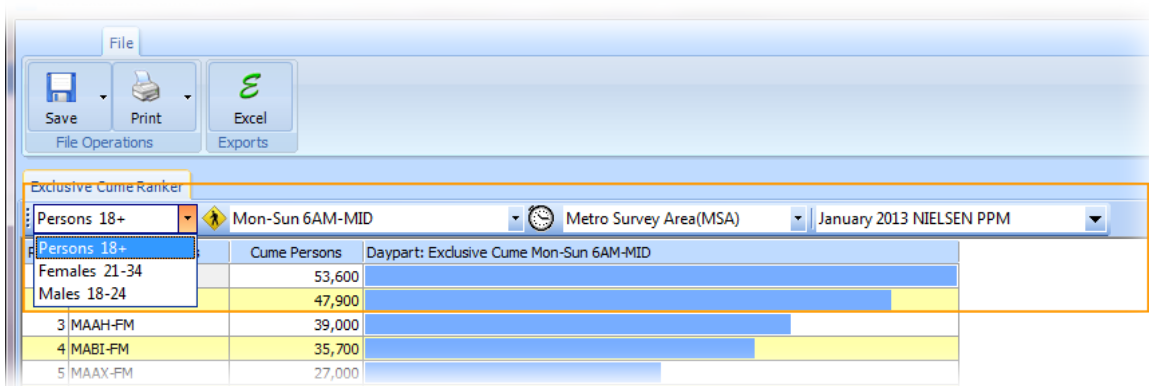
File

Save
Print
File Operations

Excel
Exports

Exclusive Cume Ranker

Persons 18+
Mon-Sun 6AM-MID
Metro Survey Area(MSA)
January 2013 NIELSEN PPM

Persons 18+
Females 21-34
Males 18-24

| | | Cume Persons | Daypart: Exclusive Cume Mon-Sun 6AM-MID |
|---|---|---|---|
| | | 53,600 | |
| | | 47,900 | |
| 3 | MAAH-FM | 39,000 | |
| 4 | MABI-FM | 35,700 | |
| 5 | MAAX-FM | 27,000 | |